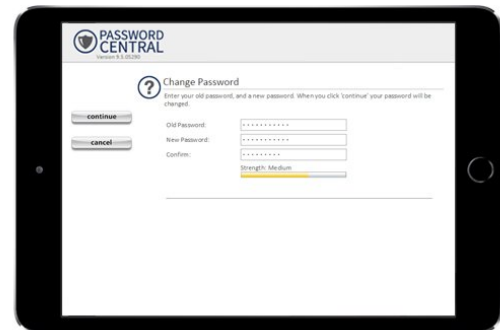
PASSWORD CENTRAL
Version 8.3.05290

?

Change Password

Enter your old password, and a new password. When you click 'continue' your password will be changed.

continue

cancel

Old Password: ············

New Password: ············

Confirm: ··········

Strength: Medium